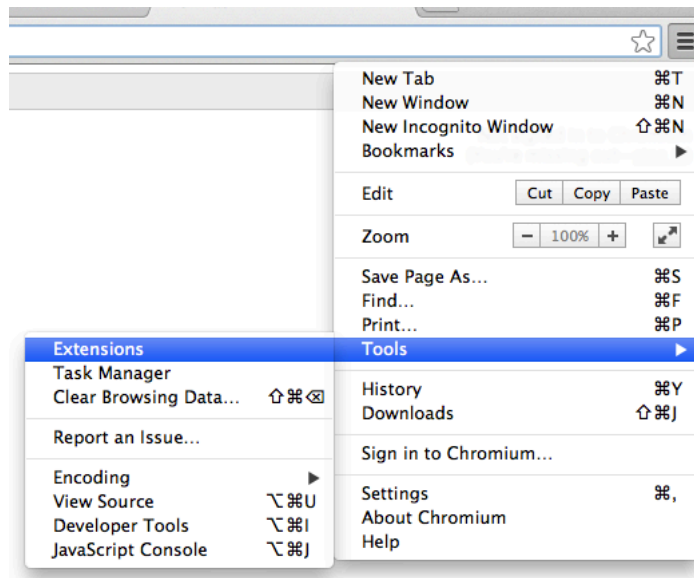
New Tab ⌘T
New Window ⌘N
New Incognito Window ⇧⌘N
Bookmarks ▶

Edit Cut Copy Paste

Zoom − 100% +

Save Page As... ⌘S
Find... ⌘F
Print... ⌘P
Tools ▶

History ⌘Y
Downloads ⇧⌘J

Sign in to Chromium...

Settings ⌘,
About Chromium
Help

Extensions
Task Manager
Clear Browsing Data... ⇧⌘⌫

Report an Issue...

Encoding ▶
View Source ⌥⌘U
Developer Tools ⌥⌘I
JavaScript Console ⌥⌘J